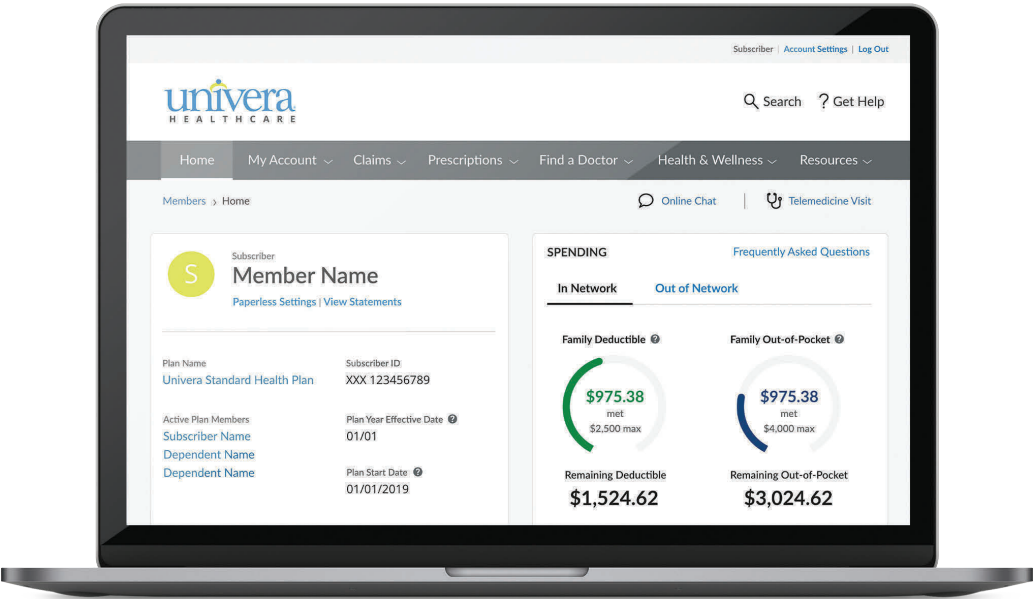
Subscriber | Account Settings | Log Out

univera HEALTHCARE

Search ? Get Help

Home My Account Claims Prescriptions Find a Doctor Health & Wellness Resources

Members › Home

Online Chat | Telemedicine Visit

S Subscriber
Member Name
Paperless Settings | View Statements

Plan Name
Univera Standard Health Plan

Subscriber ID
XXX 123456789

Active Plan Members
Subscriber Name
Dependent Name
Dependent Name

Plan Year Effective Date
01/01

Plan Start Date
01/01/2019

SPENDING
Frequently Asked Questions

In Network Out of Network

Family Deductible
$975.38
met
$2,500 max
Remaining Deductible
$1,524.62

Family Out-of-Pocket
$975.38
met
$4,000 max
Remaining Out-of-Pocket
$3,024.62